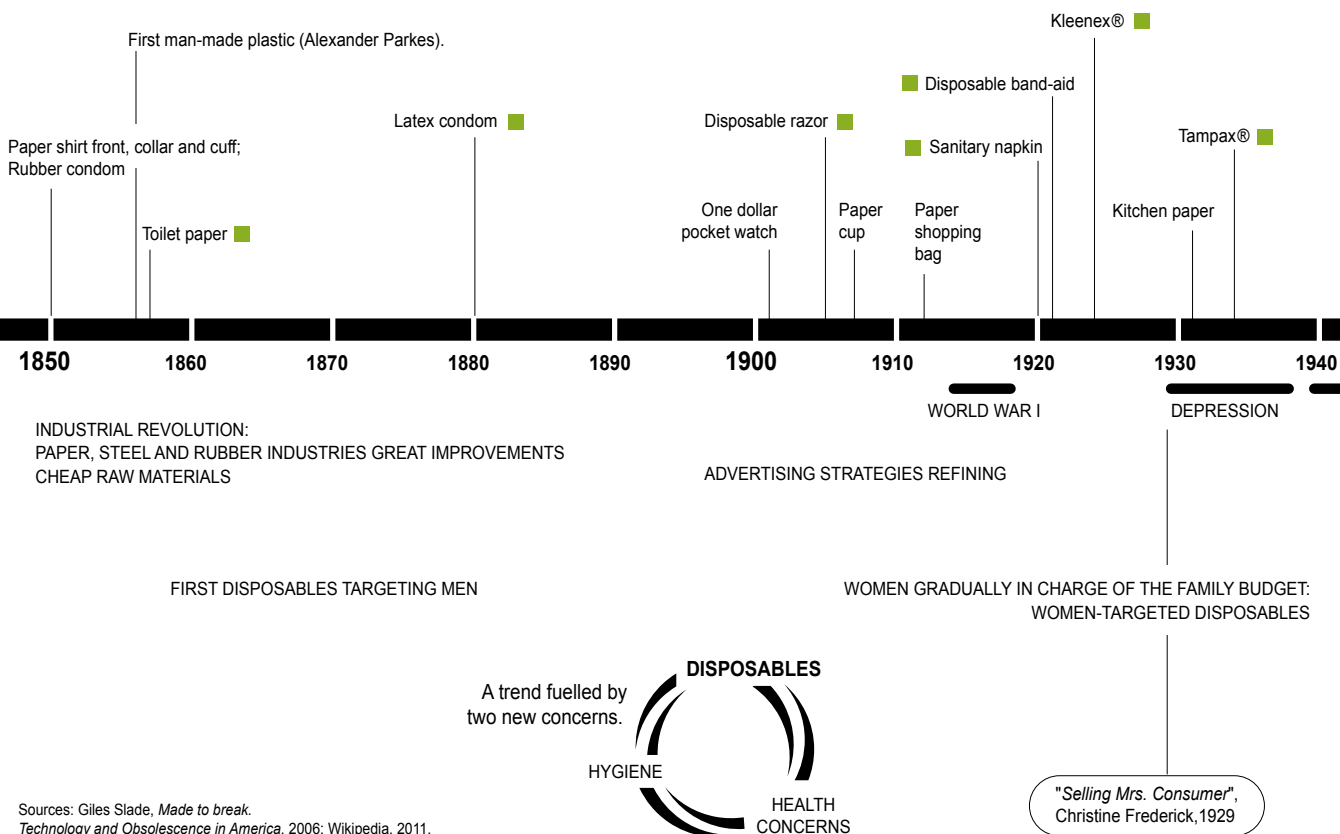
Kleenex®

First man-made plastic (Alexander Parkes).

Disposable band-aid

Latex condom

Disposable razor

Paper shirt front, collar and cuff; Rubber condom

Sanitary napkin

Tampax®

Toilet paper

One dollar pocket watch

Paper cup

Paper shopping bag

Kitchen paper

1850 1860 1870 1880 1890 1900 1910 1920 1930 1940

WORLD WAR I

DEPRESSION

INDUSTRIAL REVOLUTION:
PAPER, STEEL AND RUBBER INDUSTRIES GREAT IMPROVEMENTS
CHEAP RAW MATERIALS

ADVERTISING STRATEGIES REFINING

FIRST DISPOSABLES TARGETING MEN

WOMEN GRADUALLY IN CHARGE OF THE FAMILY BUDGET:
WOMEN-TARGETED DISPOSABLES

A trend fuelled by two new concerns.

DISPOSABLES

HYGIENE

HEALTH CONCERNS

Sources: Giles Slade, *Made to break. Technology and Obsolescence in America*, 2006; Wikipedia, 2011.

"*Selling Mrs. Consumer*", Christine Frederick,1929